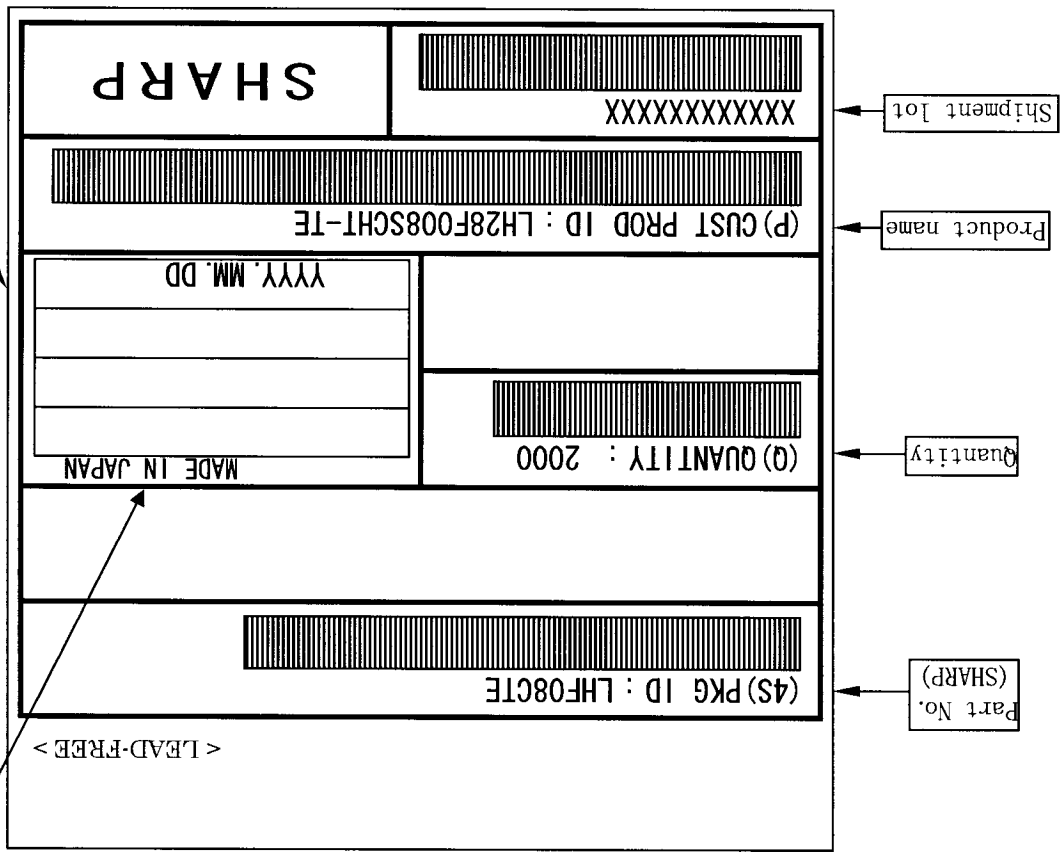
SHARP

XXXXXXXXXXXX

Shipment lot

(P) CUST PROD ID : LH28F008SCHT-TE

Product name

YYYY. MM. DD

MADE IN JAPAN

(Q) QUANTITY : 2000

Quantity

(4S) PKG ID : LHF08CTE

Part No. (SHARP)

< LEAD-FREE >